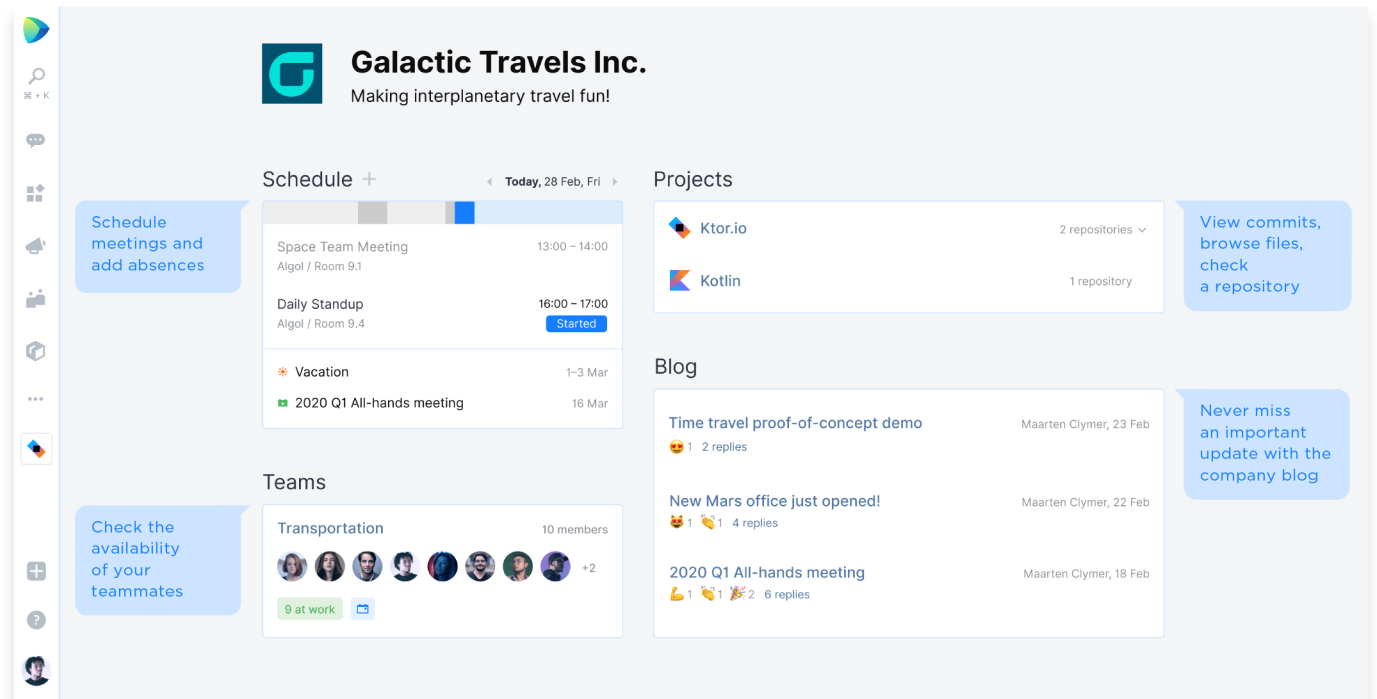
⌘ + K

Galactic Travels Inc.
Making interplanetary travel fun!

Schedule +

Today, 28 Feb, Fri

Schedule meetings and add absences

Space Team Meeting 13:00 – 14:00
Algol / Room 9.1

Daily Standup 16:00 – 17:00
Algol / Room 9.4
Started

Vacation 1–3 Mar
2020 Q1 All-hands meeting 16 Mar

Teams

Check the availability of your teammates

Transportation 10 members
+2
9 at work

Projects

Ktor.io 2 repositories
Kotlin 1 repository

View commits, browse files, check a repository

Blog

Never miss an important update with the company blog

Time travel proof-of-concept demo Maarten Clymer, 23 Feb
😍 1 2 replies

New Mars office just opened! Maarten Clymer, 22 Feb
😻 1 👏 1 4 replies

2020 Q1 All-hands meeting Maarten Clymer, 18 Feb
💪 1 👏 1 🎉 2 6 replies